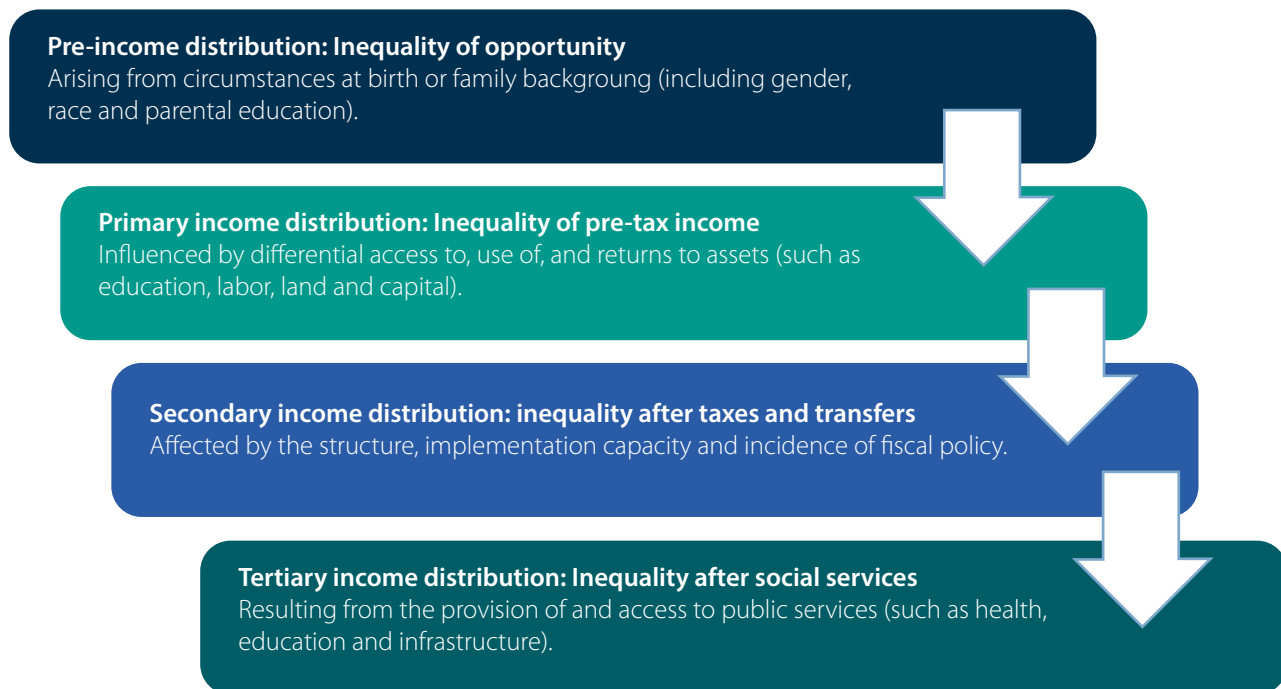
**Pre-income distribution: Inequality of opportunity**
Arising from circumstances at birth or family backgroung (including gender, race and parental education).

**Primary income distribution: Inequality of pre-tax income**
Influenced by differential access to, use of, and returns to assets (such as education, labor, land and capital).

**Secondary income distribution: inequality after taxes and transfers**
Affected by the structure, implementation capacity and incidence of fiscal policy.

**Tertiary income distribution: Inequality after social services**
Resulting from the provision of and access to public services (such as health, education and infrastructure).